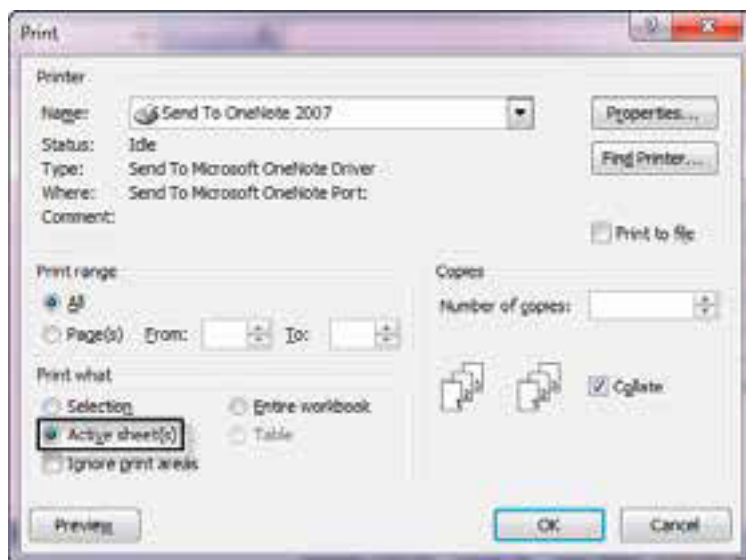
Print

Printer

Name: Send To OneNote 2007

Status: Idle

Type: Send To Microsoft OneNote Driver

Where: Send To Microsoft OneNote Port:

Comment:

Properties...

Find Printer...

Print to file

Print range

All

Page(s) From: To:

Copies

Number of copies:

Print what

Selection

Entire workbook

Active sheet(s)

Table

Ignore print areas

Collate

Preview

OK

Cancel